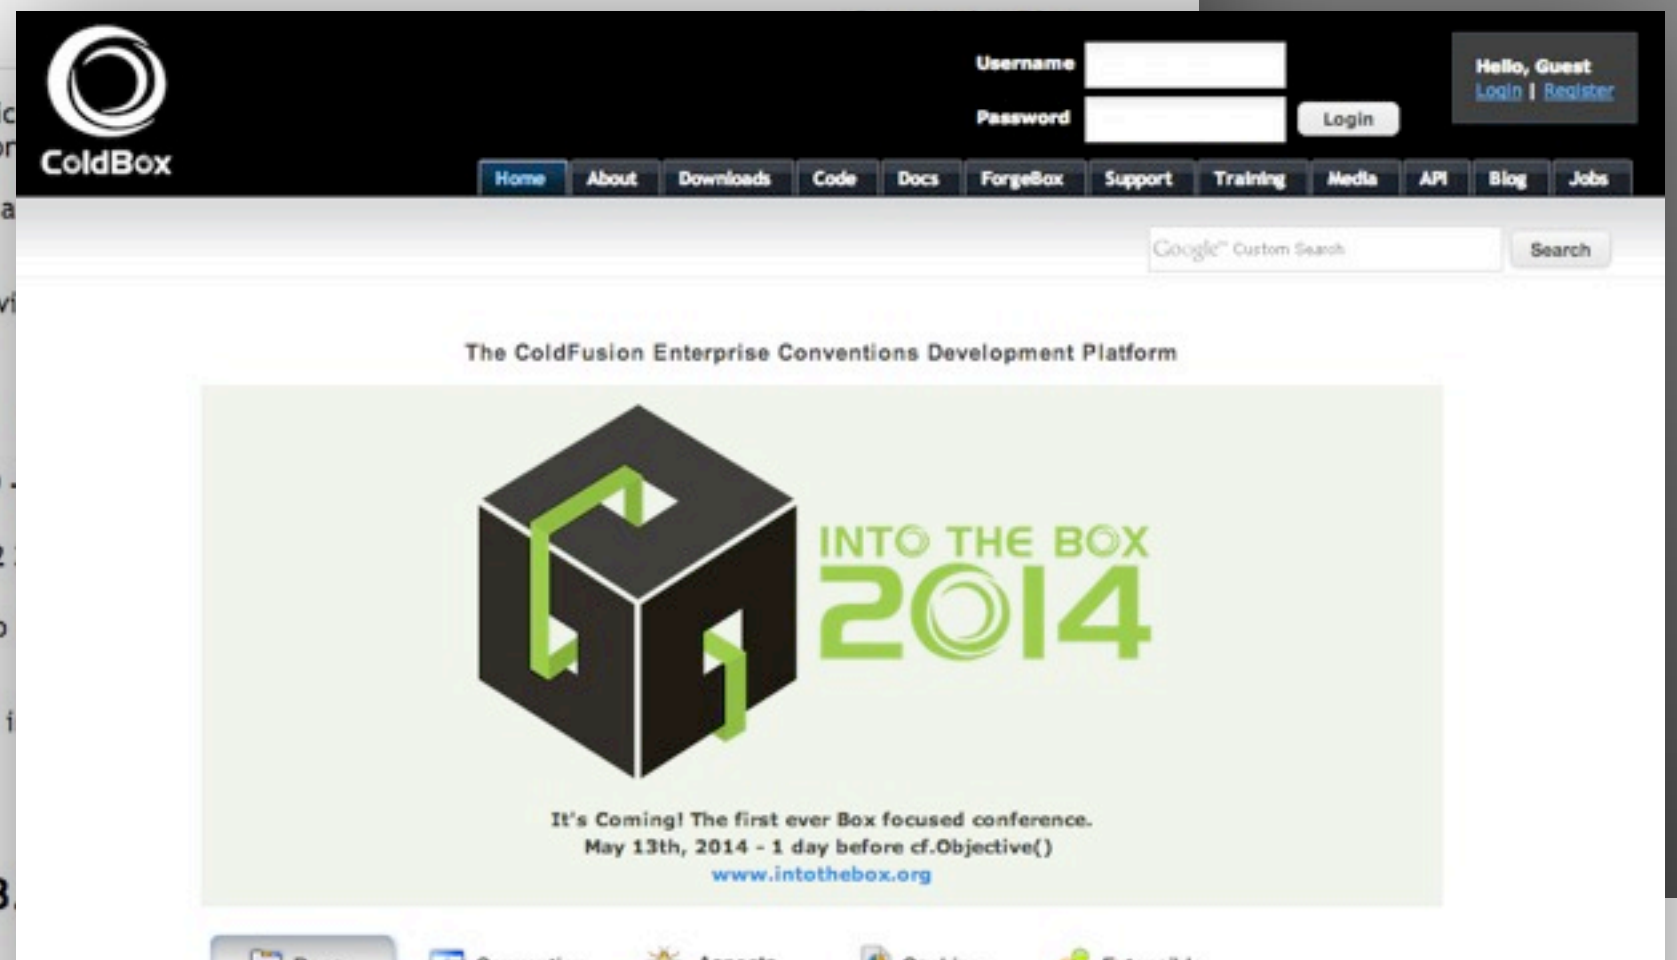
ColdBox

Username
Password
Login

Hello, Guest
Login | Register

Home About Downloads Code Docs ForgeBox Support Training Media API Blog Jobs

Google Custom Search
Search

The ColdFusion Enterprise Conventions Development Platform

INTO THE BOX
2014

It's Coming! The first ever Box focused conference.
May 13th, 2014 - 1 day before cf.Objective()
www.intothebox.org

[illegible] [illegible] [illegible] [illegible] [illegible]